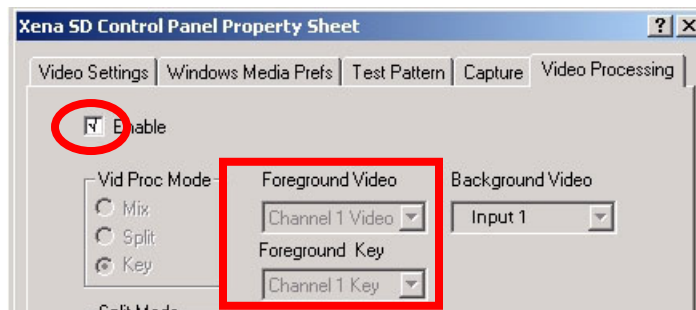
Xena SD Control Panel Property Sheet

?

X

Video Settings | Windows Media Prefs | Test Pattern | Capture | Video Processing

Enable

Vid Proc Mode

Mix

Split

Key

Foreground Video

Channel 1 Video

Foreground Key

Channel 1 Key

Background Video

Input 1

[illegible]